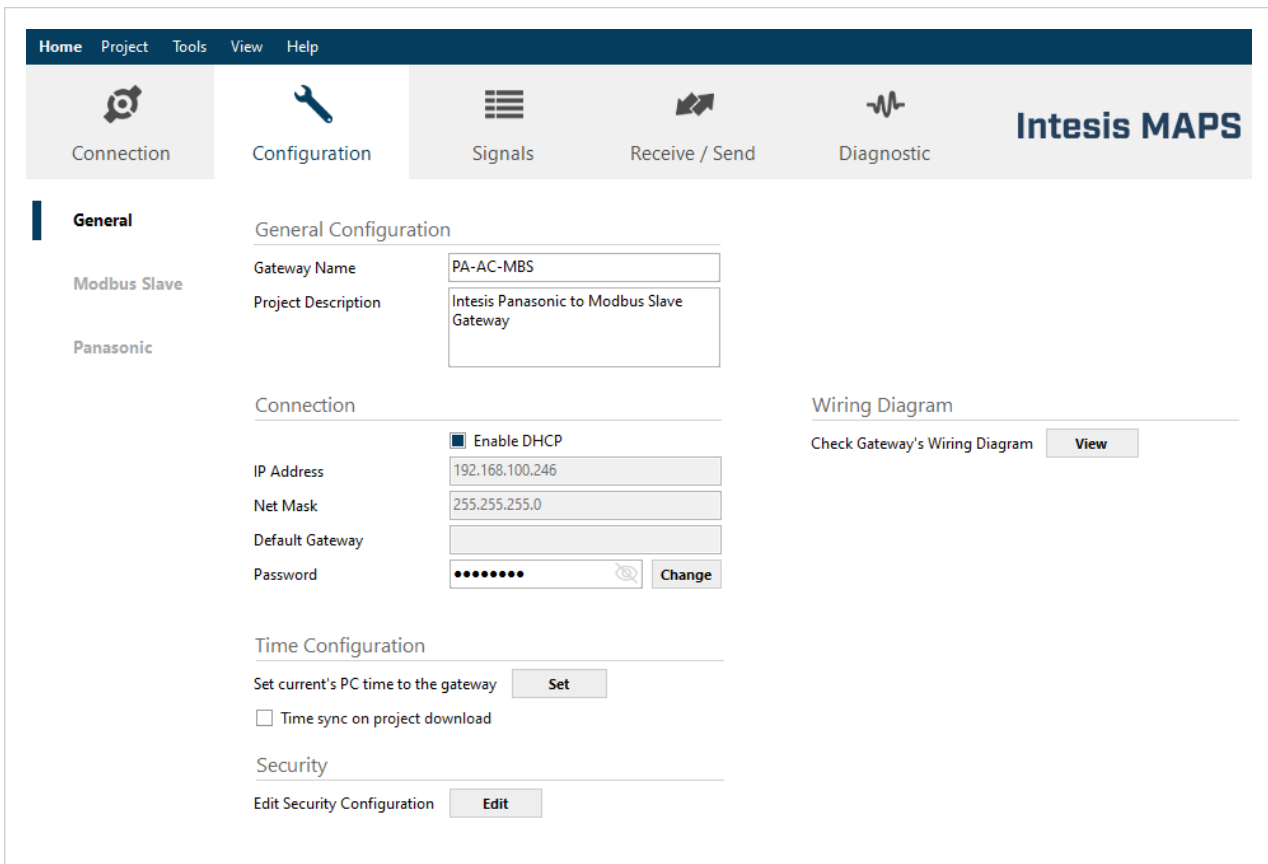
Home Project Tools View Help

Connection Configuration Signals Receive / Send Diagnostic

Intesis MAPS

General

Modbus Slave

Panasonic

General Configuration

Gateway Name PA-AC-MBS

Project Description Intesis Panasonic to Modbus Slave Gateway

Connection

Enable DHCP

IP Address 192.168.100.246

Net Mask 255.255.255.0

Default Gateway

Password •••••••• Change

Time Configuration

Set current's PC time to the gateway Set

Time sync on project download

Security

Edit Security Configuration Edit

Wiring Diagram

Check Gateway's Wiring Diagram View